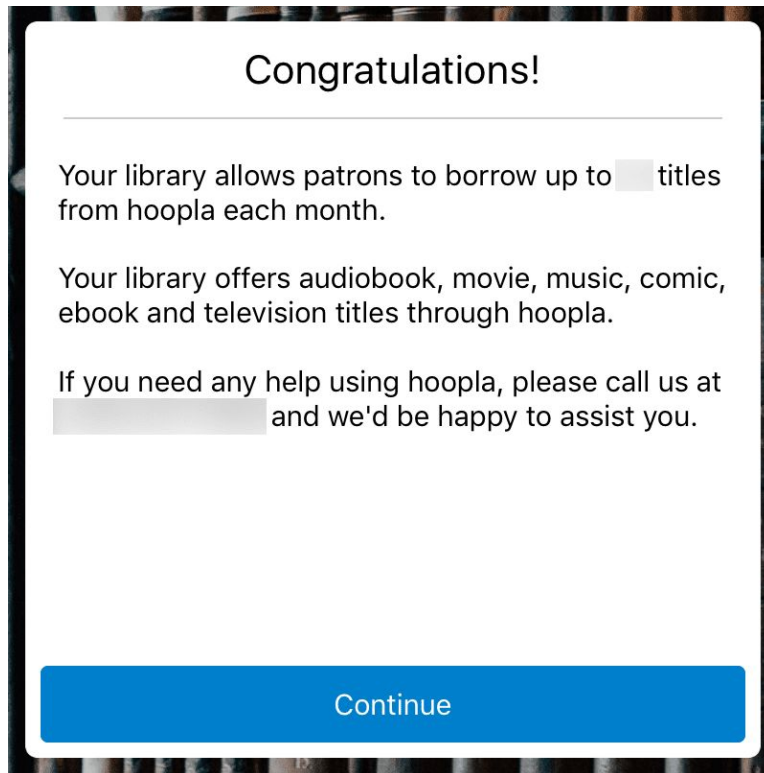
Congratulations!

Your library allows patrons to borrow up to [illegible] titles from hoopla each month.

Your library offers audiobook, movie, music, comic, ebook and television titles through hoopla.

If you need any help using hoopla, please call us at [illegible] and we'd be happy to assist you.

Continue